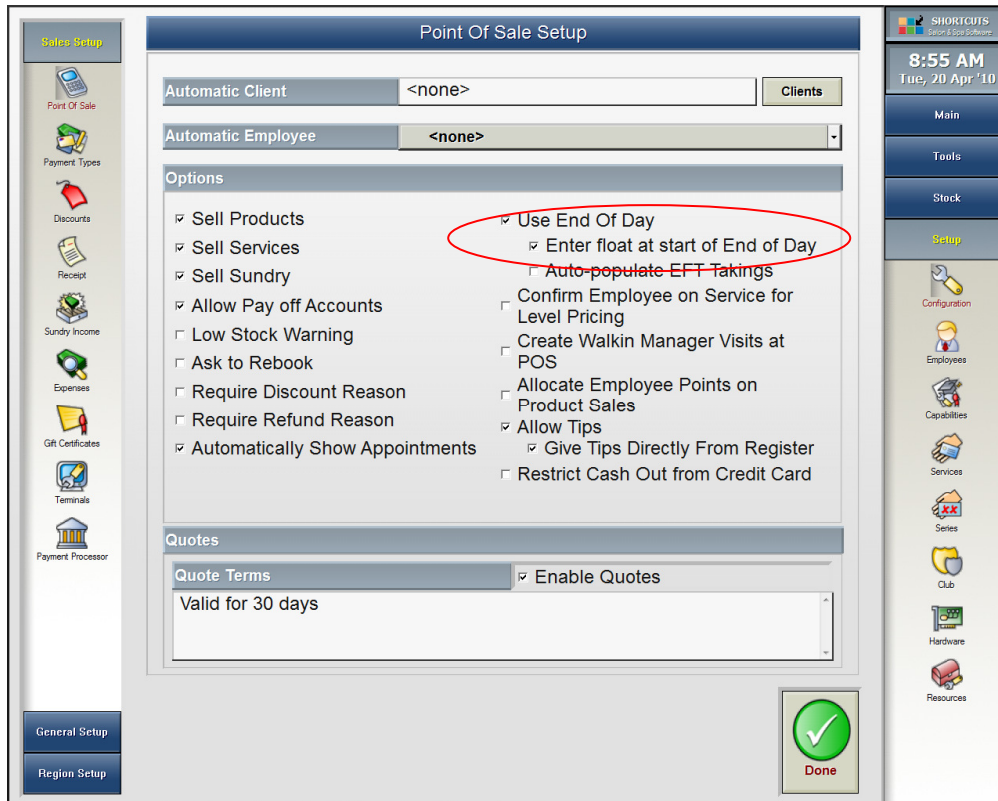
Sales Setup

Point Of Sale

Payment Types

Discounts

Receipt

Sundry Income

Expenses

Gift Certificates

Terminals

Payment Processor

General Setup

Region Setup

Point Of Sale Setup

Automatic Client
<none>
Clients

Automatic Employee
<none>

Options

Sell Products
Sell Services
Sell Sundry
Allow Pay off Accounts
Low Stock Warning
Ask to Rebook
Require Discount Reason
Require Refund Reason
Automatically Show Appointments

Use End Of Day
Enter float at start of End of Day
Auto-populate EFT Takings
Confirm Employee on Service for Level Pricing
Create Walkin Manager Visits at POS
Allocate Employee Points on Product Sales
Allow Tips
Give Tips Directly From Register
Restrict Cash Out from Credit Card

Quotes

Quote Terms
Enable Quotes
Valid for 30 days

Done

SHORTCUTS
Salon & Spa Software

8:55 AM
Tue, 20 Apr '10

Main

Tools

Stock

Setup

Configuration

Employees

Capabilities

Services

Series

Club

Hardware

Resources